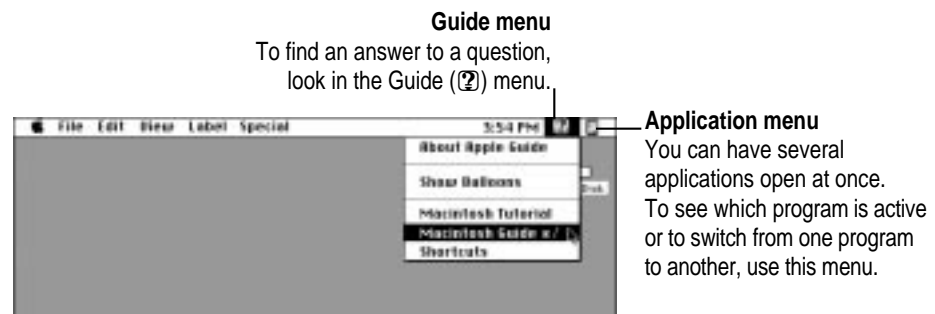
Guide menu
To find an answer to a question, look in the Guide (?) menu.

File Edit View Label Special

3:54 PM

About Apple Guide

Show Balloons

Macintosh Tutorial

Macintosh Guide

Shortcuts

Application menu
You can have several applications open at once. To see which program is active or to switch from one program to another, use this menu.